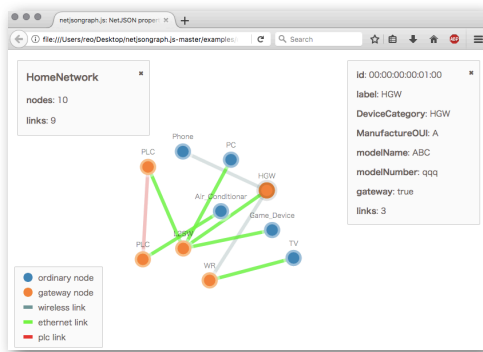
netjsongraph.js: NetJSON propert ×
+
file:///Users/reo/Desktop/netjsongraph.js-master/examples
Search

HomeNetwork ×
nodes: 10
links: 9

id: 00:00:00:00:01:00 ×
label: HGW
DeviceCategory: HGW
ManufactureOUI: A
modelName: ABC
modelNumber: qqq
gateway: true
links: 3

Phone
PC
PLC
HGW
Air_Conditioner
Game_Device
PLC
LCGW
TV
WR

ordinary node
gateway node
wireless link
ethernet link
plc link